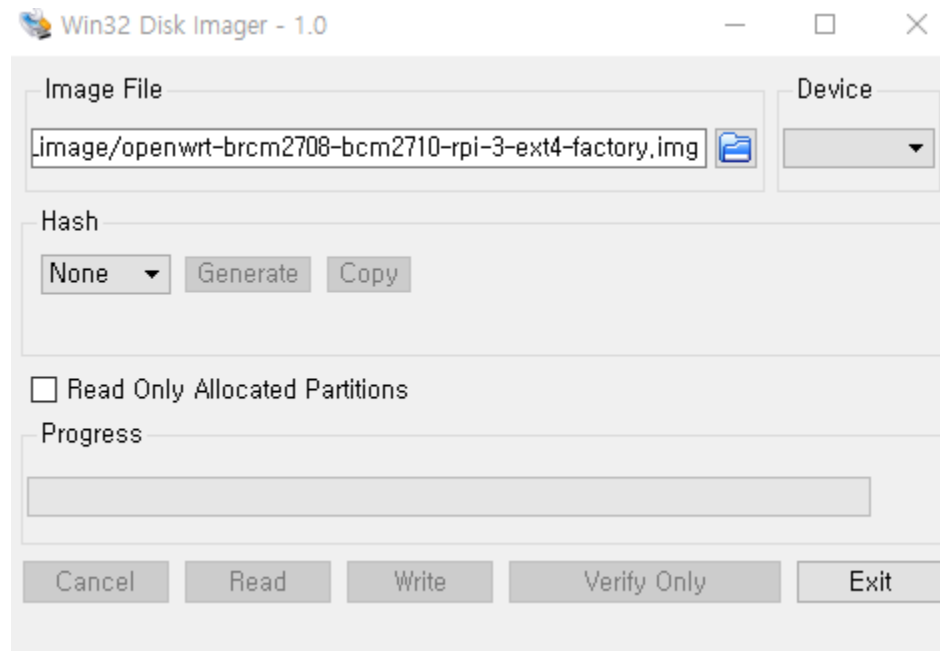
Win32 Disk Imager - 1.0

Image File

.image/openwrt-brcm2708-bcm2710-rpi-3-ext4-factory.img

Device

Hash

None

Generate

Copy

Read Only Allocated Partitions

Progress

Cancel

Read

Write

Verify Only

Exit